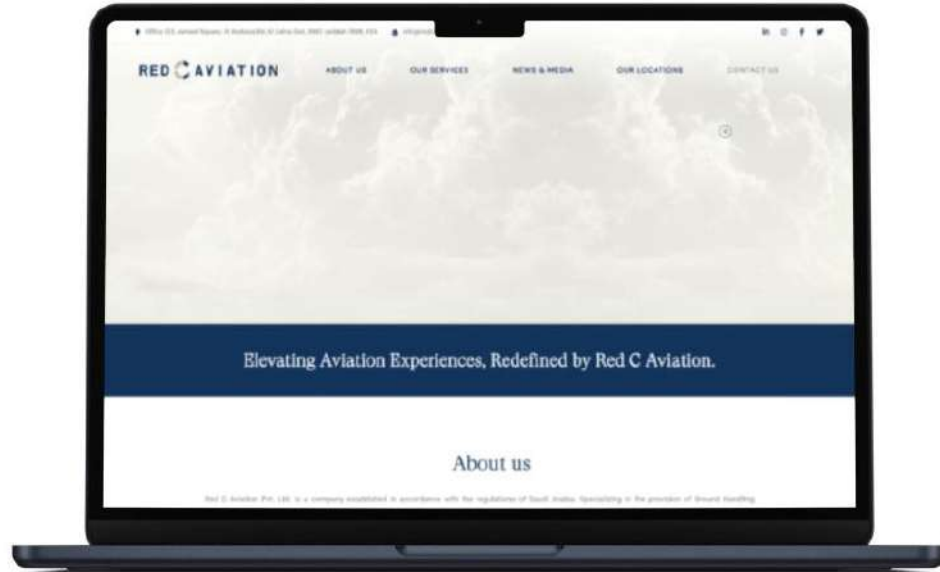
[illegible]

RED C AVIATION

ABOUT US

OUR SERVICES

NEWS & MEDIA

OUR LOCATIONS

CONTACT US

Elevating Aviation Experiences, Redefined by Red C Aviation.

About us

Red C Aviation Pvt. Ltd. is a company established in accordance with the regulations of Saudi Arabia. Specializing in the provision of Ground Handling